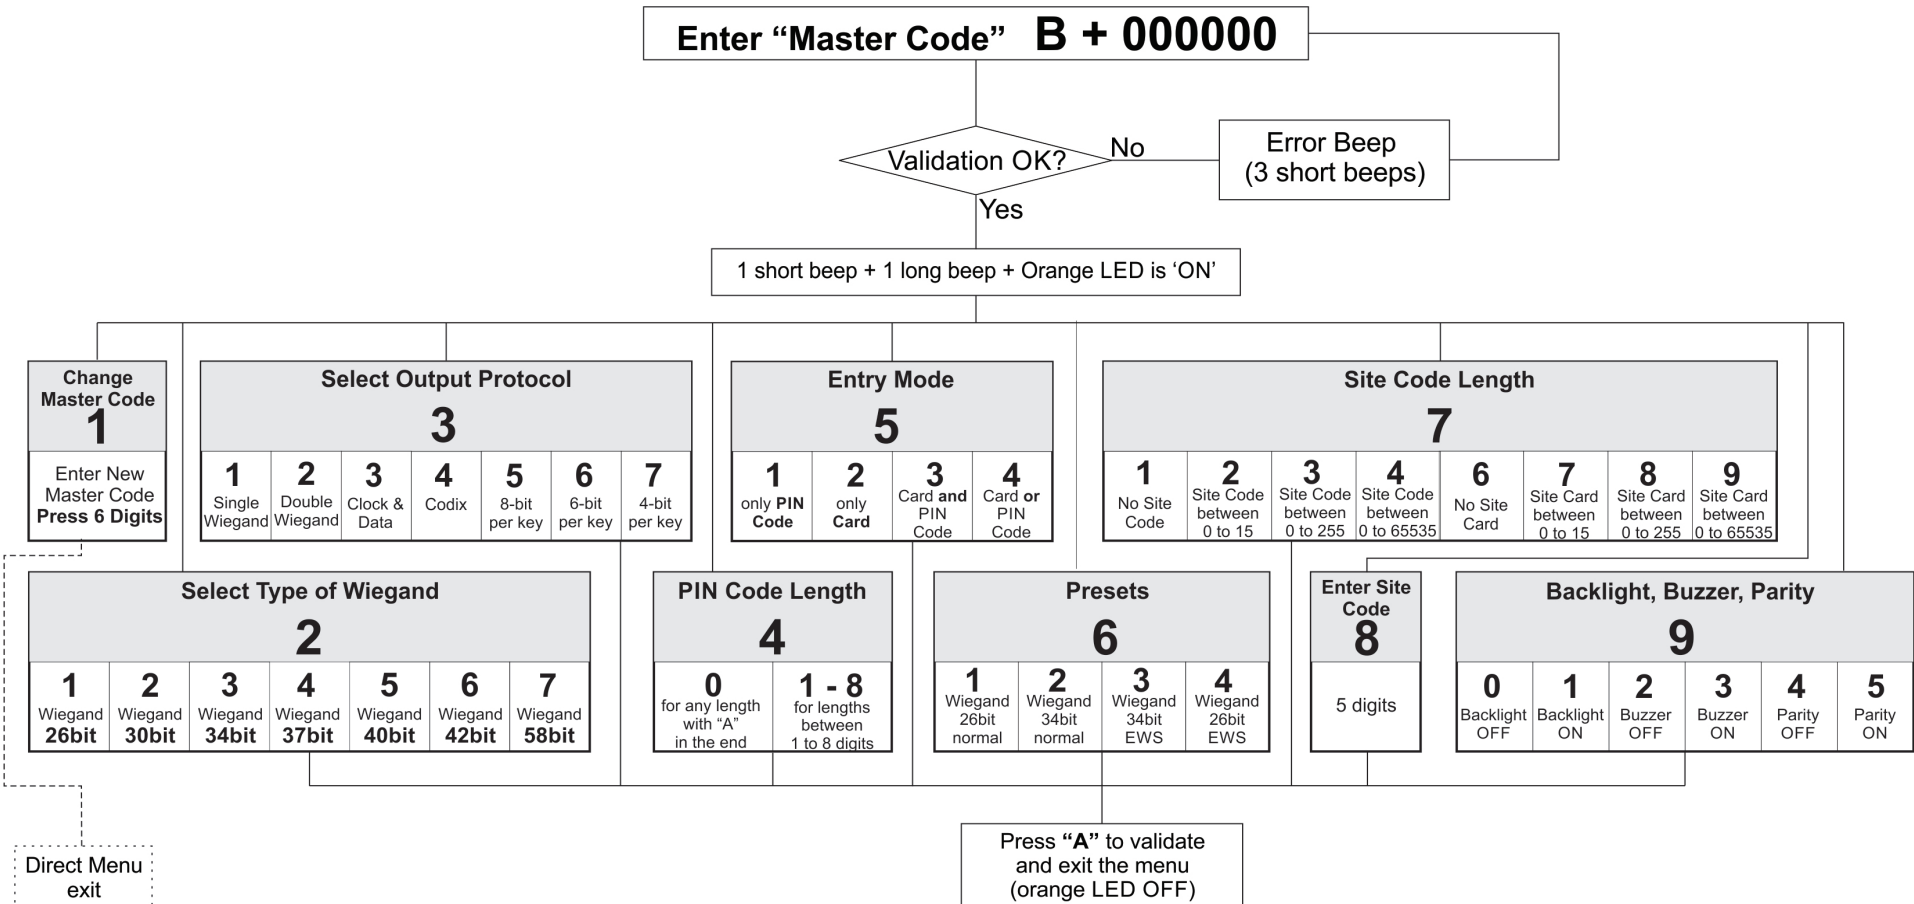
Enter “Master Code” B + 000000

Validation OK?

No

Error Beep (3 short beeps)

Yes

1 short beep + 1 long beep + Orange LED is ‘ON’

Change Master Code
1
Enter New Master Code
Press 6 Digits

Select Output Protocol
3

| 1 | 2 | 3 | 4 | 5 | 6 | 7 |
|---|---|---|---|---|---|---|
| Single Wiegand | Double Wiegand | Clock & Data | Codix | 8-bit per key | 6-bit per key | 4-bit per key |

Entry Mode
5

| 1 | 2 | 3 | 4 |
|---|---|---|---|
| only PIN Code | only Card | Card and PIN Code | Card or PIN Code |

Site Code Length
7

| 1 | 2 | 3 | 4 | 6 | 7 | 8 | 9 |
|---|---|---|---|---|---|---|---|
| No Site Code | Site Code between 0 to 15 | Site Code between 0 to 255 | Site Code between 0 to 65535 | No Site Card | Site Card between 0 to 15 | Site Card between 0 to 255 | Site Card between 0 to 65535 |

Select Type of Wiegand
2

| 1 | 2 | 3 | 4 | 5 | 6 | 7 |
|---|---|---|---|---|---|---|
| Wiegand 26bit | Wiegand 30bit | Wiegand 34bit | Wiegand 37bit | Wiegand 40bit | Wiegand 42bit | Wiegand 58bit |

PIN Code Length
4

| 0 | 1 - 8 |
|---|---|
| for any length with “A” in the end | for lengths between 1 to 8 digits |

Presets
6

| 1 | 2 | 3 | 4 |
|---|---|---|---|
| Wiegand 26bit normal | Wiegand 34bit normal | Wiegand 34bit EWS | Wiegand 26bit EWS |

Enter Site Code
8
5 digits

Backlight, Buzzer, Parity
9

| 0 | 1 | 2 | 3 | 4 | 5 |
|---|---|---|---|---|---|
| Backlight OFF | Backlight ON | Buzzer OFF | Buzzer ON | Parity OFF | Parity ON |

Direct Menu exit

Press “A” to validate and exit the menu (orange LED OFF)